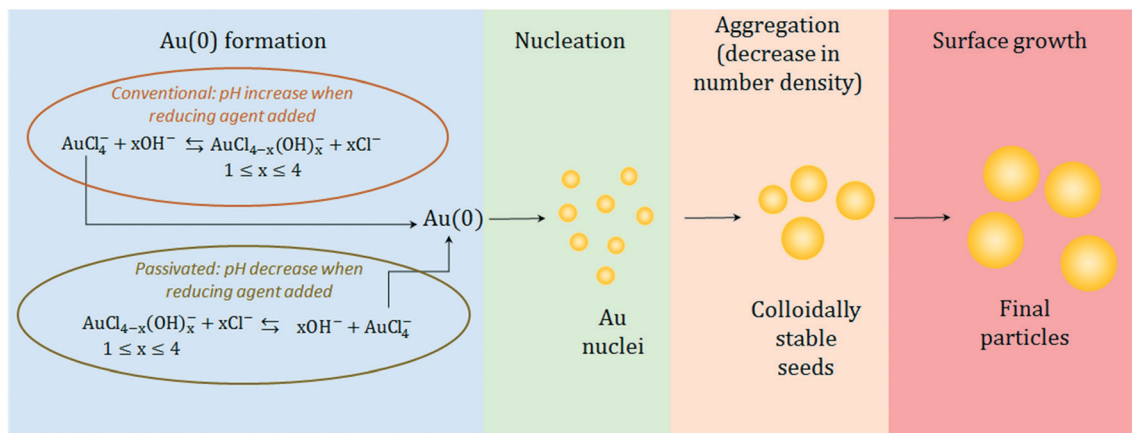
Au(0) formation

Conventional: pH increase when reducing agent added

$AuCl_4^- + xOH^- \leftrightarrows AuCl_{4-x}(OH)_x^- + xCl^-$
$1 \leq x \leq 4$

Au(0)

Passivated: pH decrease when reducing agent added

$AuCl_{4-x}(OH)_x^- + xCl^- \leftrightarrows xOH^- + AuCl_4^-$
$1 \leq x \leq 4$

Nucleation

Au nuclei

Aggregation (decrease in number density)

Colloidally stable seeds

Surface growth

Final particles